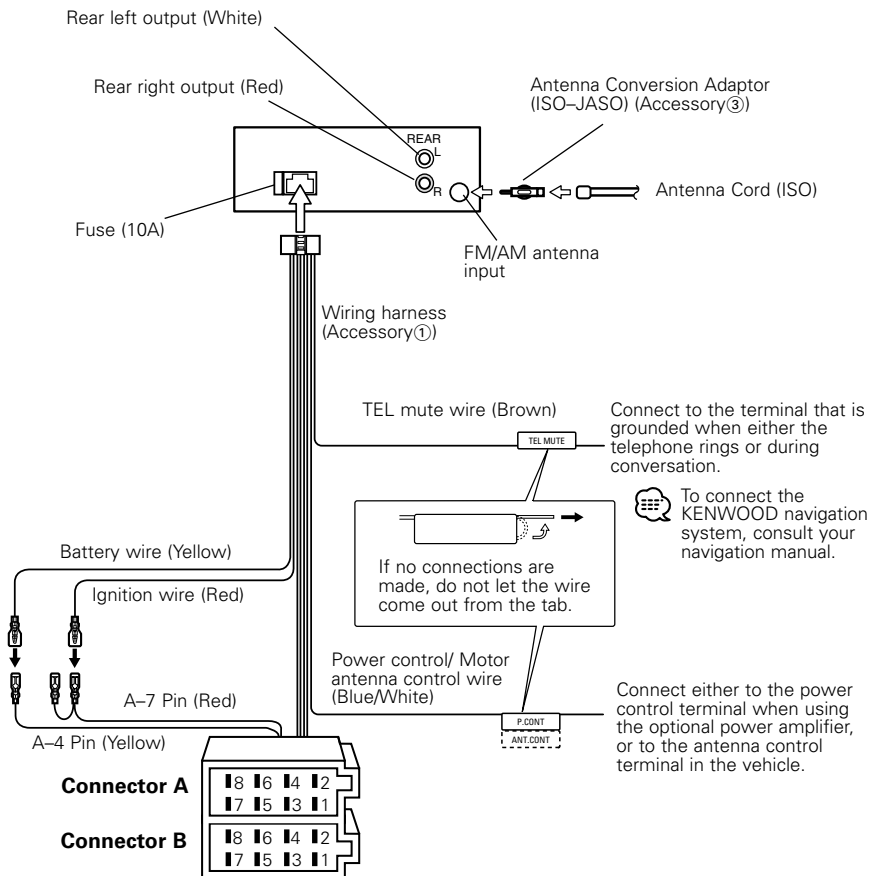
Rear left output (White)

Rear right output (Red)

Antenna Conversion Adaptor (ISO–JASO) (Accessory③)

REAR
L
R

Antenna Cord (ISO)

Fuse (10A)

FM/AM antenna input

Wiring harness (Accessory①)

TEL mute wire (Brown)

TEL MUTE

Connect to the terminal that is grounded when either the telephone rings or during conversation.

To connect the KENWOOD navigation system, consult your navigation manual.

If no connections are made, do not let the wire come out from the tab.

Battery wire (Yellow)

Ignition wire (Red)

Power control/ Motor antenna control wire (Blue/White)

P.CONT

ANT.CONT

Connect either to the power control terminal when using the optional power amplifier, or to the antenna control terminal in the vehicle.

A–7 Pin (Red)

A–4 Pin (Yellow)

Connector A

| 8 | 6 | 4 | 2 |
|---|---|---|---|
| 7 | 5 | 3 | 1 |

Connector B

| 8 | 6 | 4 | 2 |
|---|---|---|---|
| 7 | 5 | 3 | 1 |